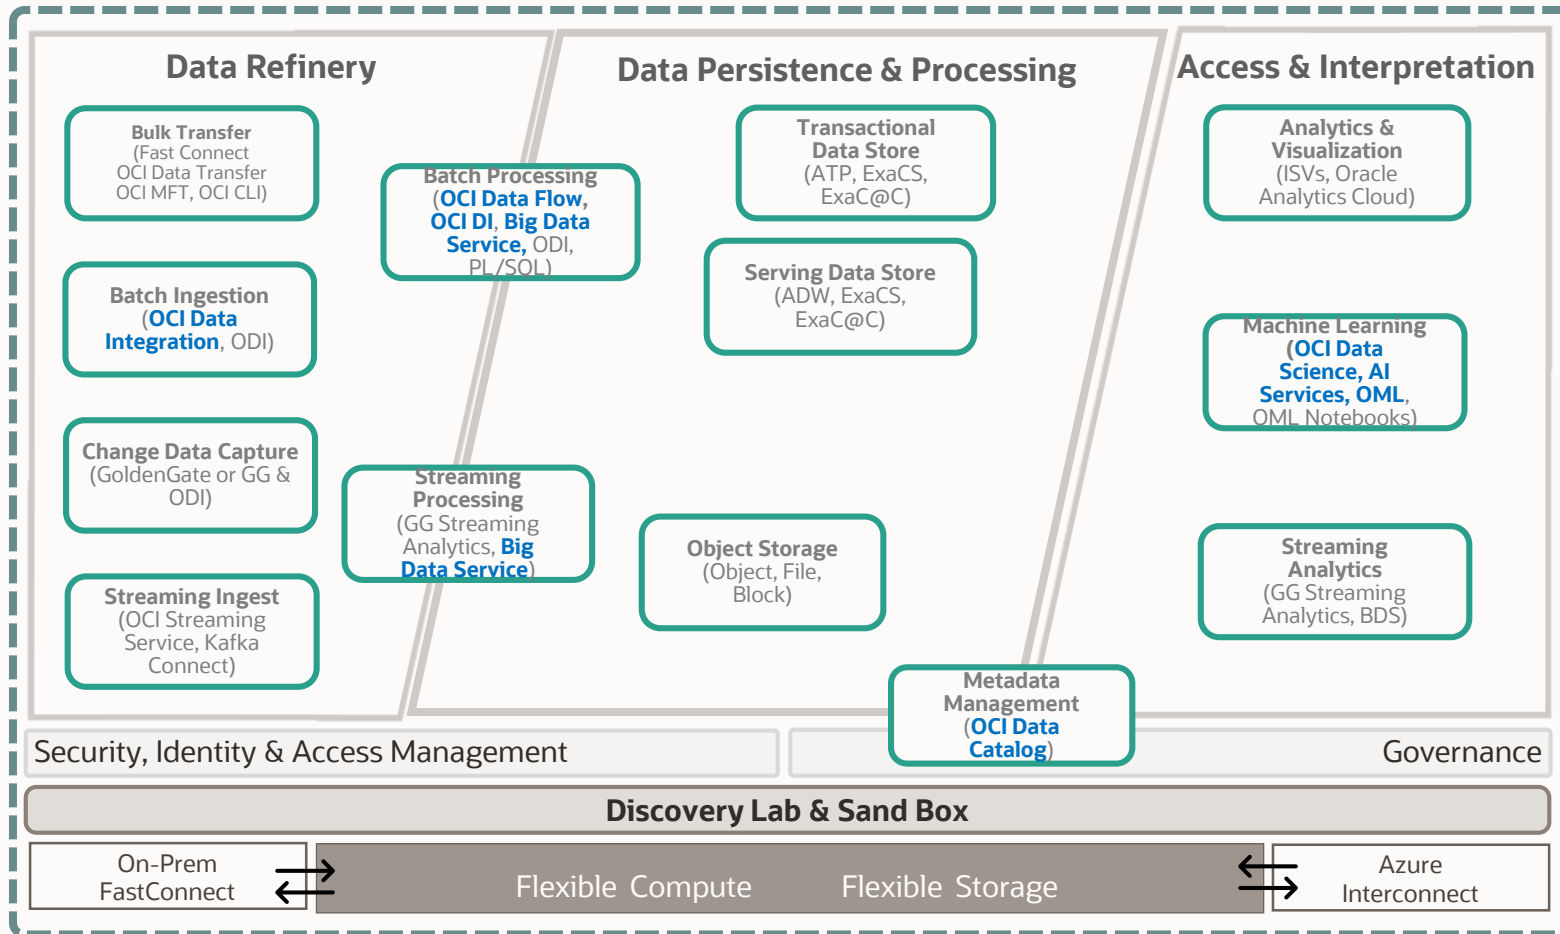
Data Refinery

Bulk Transfer (Fast Connect OCI Data Transfer OCI MFT, OCI CLI)

Batch Ingestion (OCI Data Integration, ODI)

Change Data Capture (GoldenGate or GG & ODI)

Streaming Ingest (OCI Streaming Service, Kafka Connect)

Batch Processing (OCI Data Flow, OCI DI, Big Data Service, ODI, PL/SQL)

Streaming Processing (GG Streaming Analytics, Big Data Service)

Data Persistence & Processing

Transactional Data Store (ATP, ExaCS, ExaC@C)

Serving Data Store (ADW, ExaCS, ExaC@C)

Object Storage (Object, File, Block)

Access & Interpretation

Analytics & Visualization (ISVs, Oracle Analytics Cloud)

Machine Learning (OCI Data Science, AI Services, OML, OML Notebooks)

Streaming Analytics (GG Streaming Analytics, BDS)

Metadata Management (OCI Data Catalog)

Security, Identity & Access Management

Governance

Discovery Lab & Sand Box

On-Prem FastConnect

Flexible Compute

Flexible Storage

Azure Interconnect